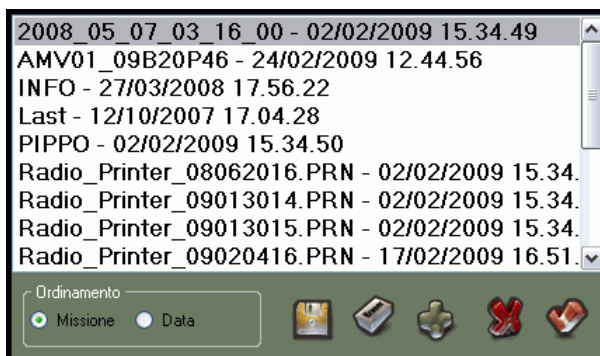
2008_05_07_03_16_00 - 02/02/2009 15.34.49
AMV01_09B20P46 - 24/02/2009 12.44.56
INFO - 27/03/2008 17.56.22
Last - 12/10/2007 17.04.28
PIPPO - 02/02/2009 15.34.50
Radio_Printer_08062016.PRN - 02/02/2009 15.34.
Radio_Printer_09013014.PRN - 02/02/2009 15.34.
Radio_Printer_09013015.PRN - 02/02/2009 15.34.
Radio_Printer_09020416.PRN - 17/02/2009 16.51.

Ordinamento
Missione
Data